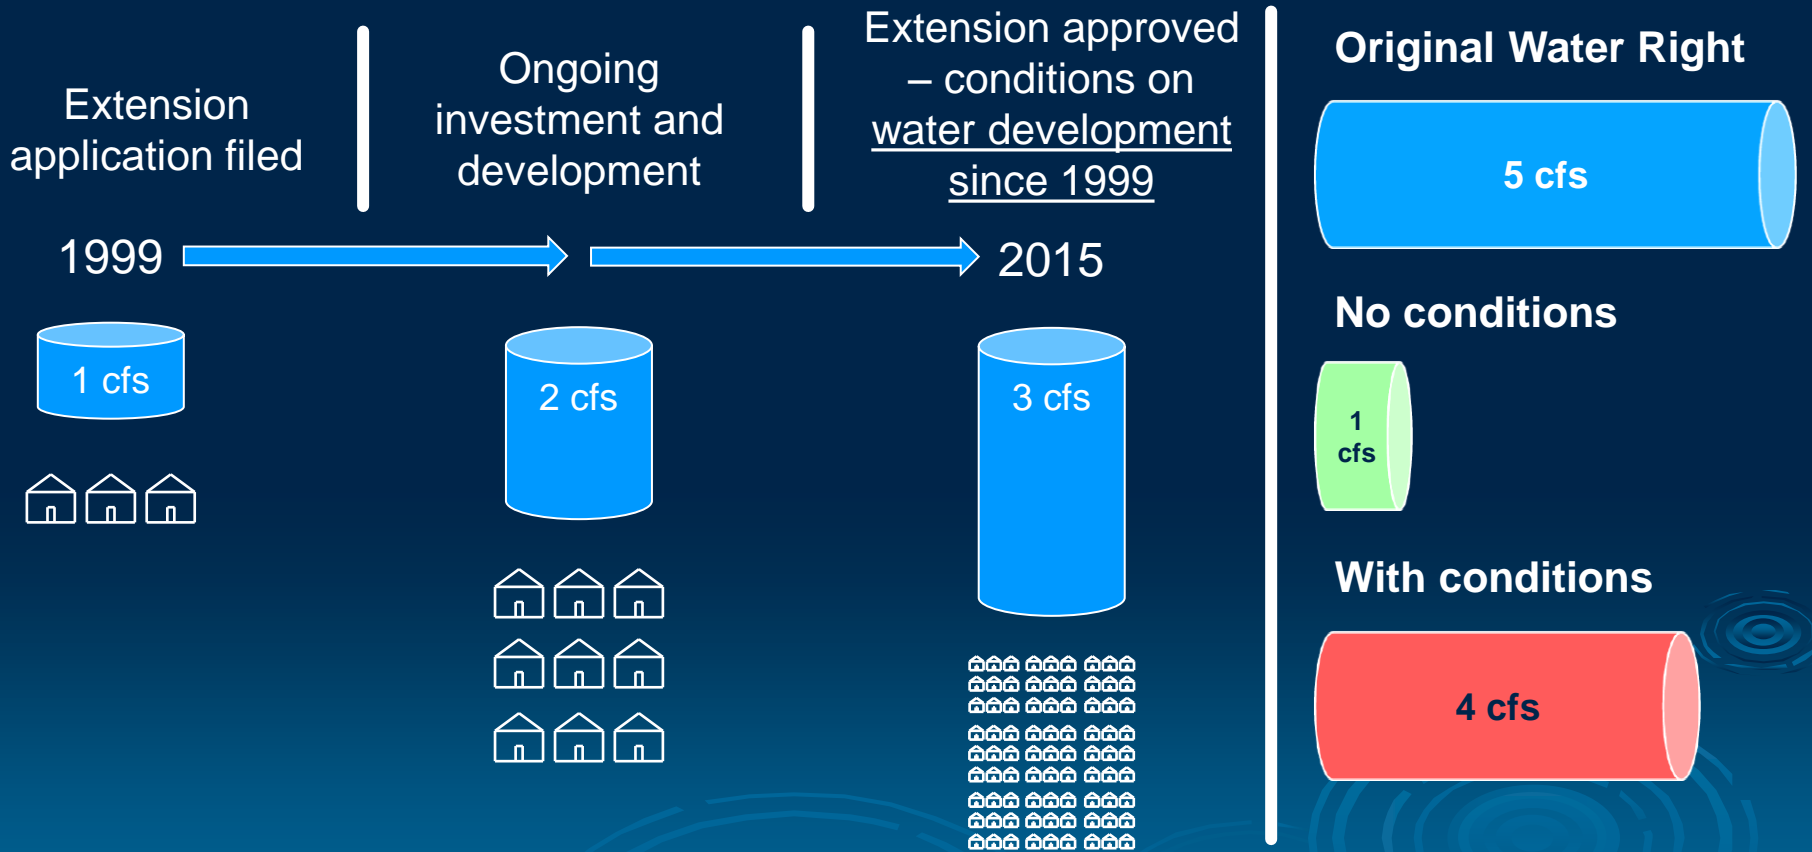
Extension application filed

Ongoing investment and development

Extension approved – conditions on water development since 1999

1999

2015

1 cfs

2 cfs

3 cfs

Original Water Right

5 cfs

No conditions

1 cfs

With conditions

4 cfs